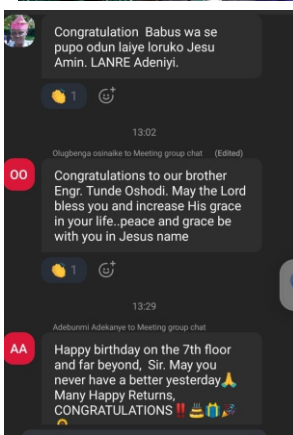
Congratulation Babus wa se pupo odun laiye loruko Jesu Amin. LANRE Adeniyi.

1

13:02

Olugbenga osinaike to Meeting group chat (Edited)

OO

Congratulations to our brother Engr. Tunde Oshodi. May the Lord bless you and increase His grace in your life..peace and grace be with you in Jesus name

1

13:29

Adebunmi Adekanye to Meeting group chat

AA

Happy birthday on the 7th floor and far beyond, Sir. May you never have a better yesterday🙏 Many Happy Returns, CONGRATULATIONS ‼️🎂🎁🎉